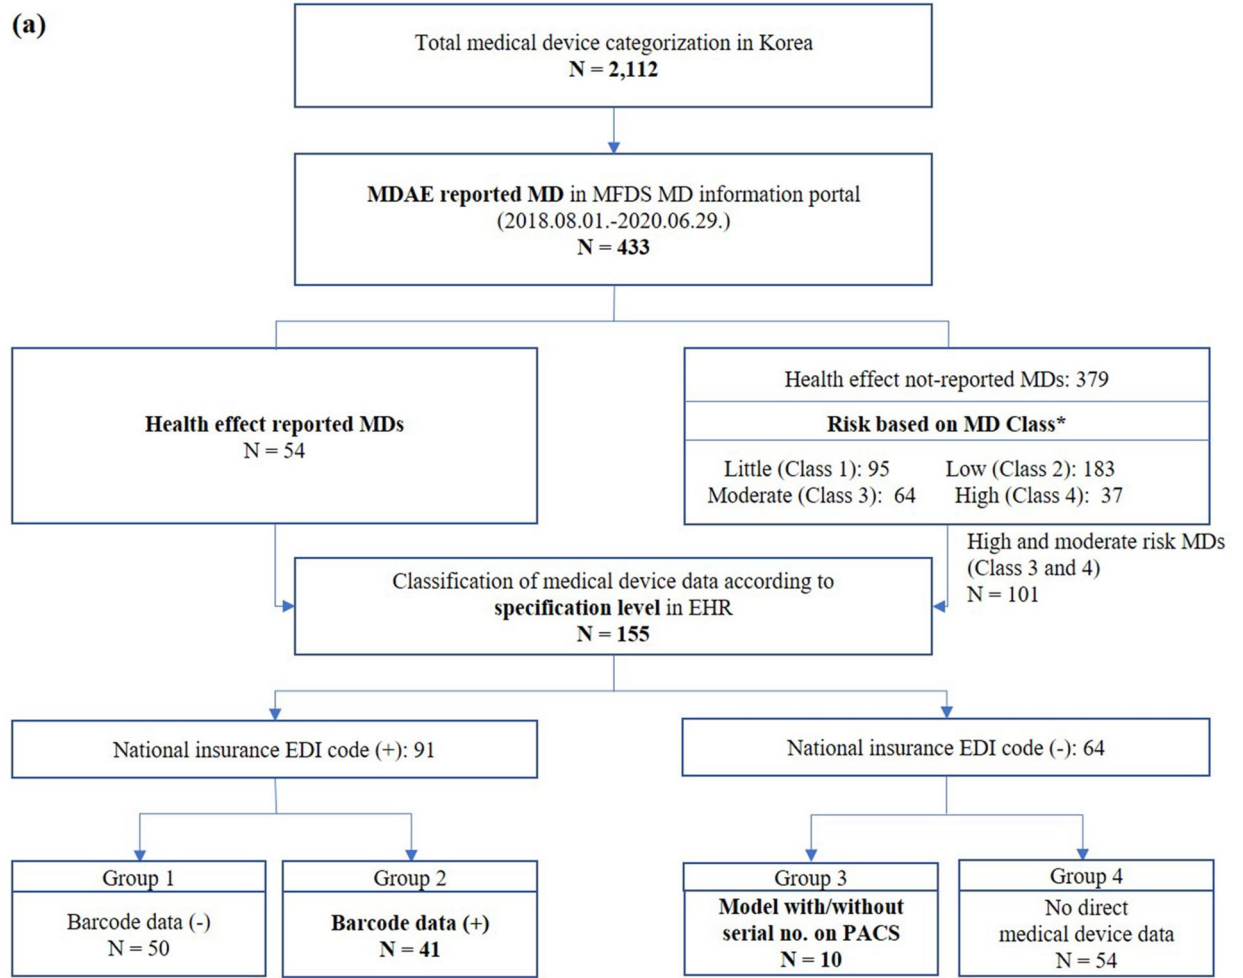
(a)

Total medical device categorization in Korea
N = 2,112

MDAE reported MD in MFDS MD information portal
(2018.08.01.-2020.06.29.)
N = 433

Health effect reported MDs
N = 54

Health effect not-reported MDs: 379

Risk based on MD Class*

Little (Class 1): 95 Low (Class 2): 183
Moderate (Class 3): 64 High (Class 4): 37

High and moderate risk MDs
(Class 3 and 4)
N = 101

Classification of medical device data according to
specification level in EHR
N = 155

National insurance EDI code (+): 91

National insurance EDI code (-): 64

Group 1
Barcode data (-)
N = 50

Group 2
Barcode data (+)
N = 41

Group 3
Model with/without serial no. on PACS
N = 10

Group 4
No direct medical device data
N = 54